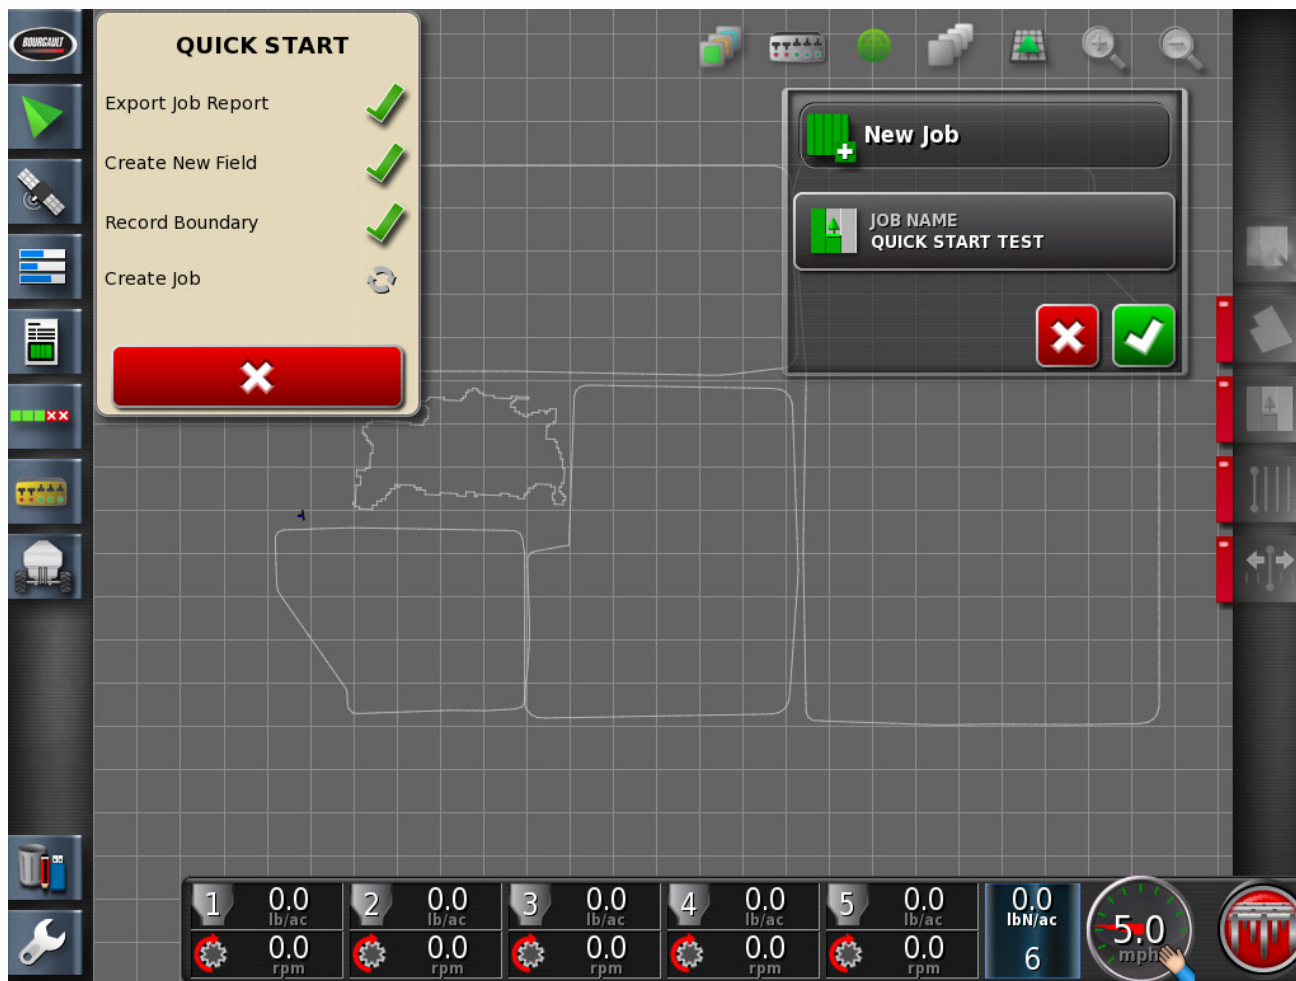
BOURGAULT

QUICK START

Export Job Report

Create New Field

Record Boundary

Create Job

New Job

JOB NAME
QUICK START TEST

| 1 | 0.0 lb/ac | 2 | 0.0 lb/ac | 3 | 0.0 lb/ac | 4 | 0.0 lb/ac | 5 | 0.0 lb/ac | 0.0 lbN/ac |
|---|---|---|---|---|---|---|---|---|---|---|
| | 0.0 rpm | | 0.0 rpm | | 0.0 rpm | | 0.0 rpm | | 0.0 rpm | 6 |

5.0
mph